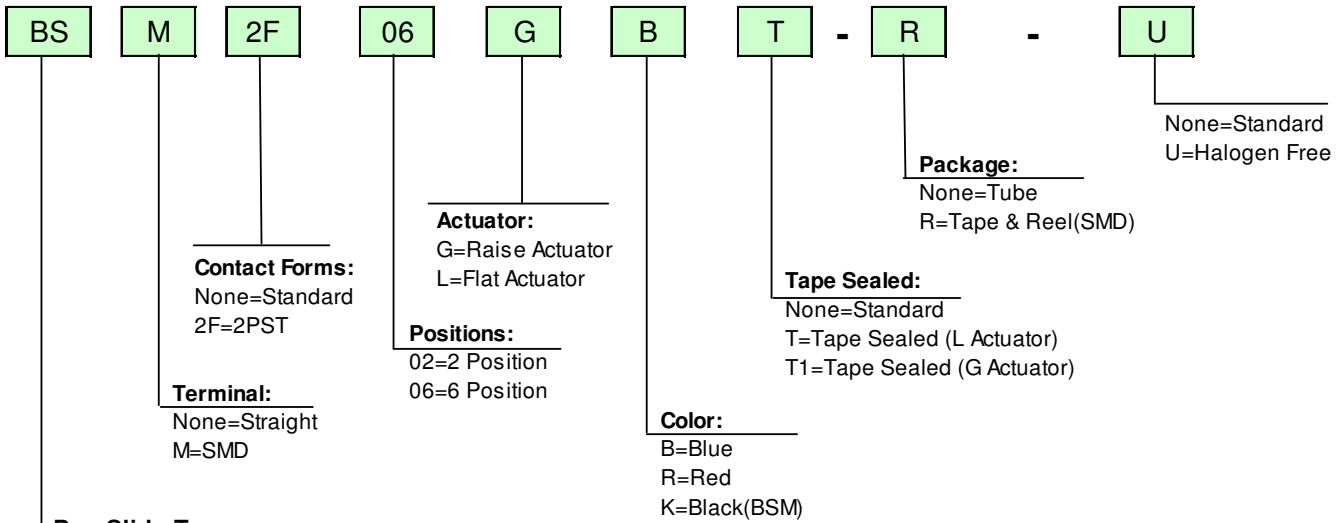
BS M 2F 06 G B T - R - U

None=Standard
U=Halogen Free

Package:
None=Tube
R=Tape & Reel(SMD)

Actuator:
G=Raise Actuator
L=Flat Actuator

Contact Forms:
None=Standard
2F=2PST

Tape Sealed:
None=Standard
T=Tape Sealed (L Actuator)
T1=Tape Sealed (G Actuator)

Positions:
02=2 Position
06=6 Position

Terminal:
None=Straight
M=SMD

Color:
B=Blue
R=Red
K=Black(BSM)

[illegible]